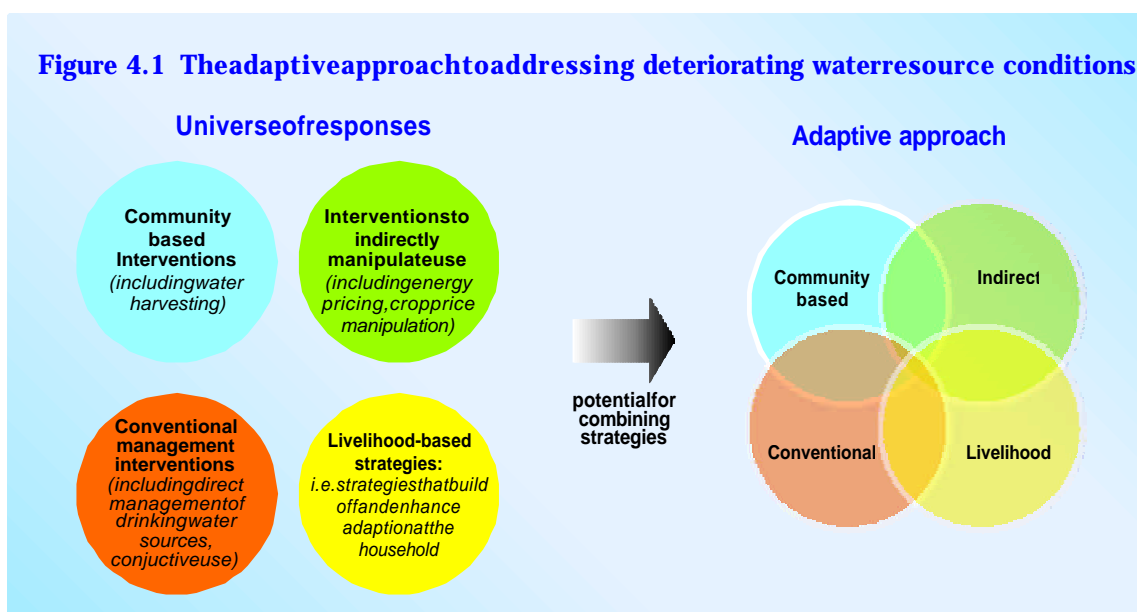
Figure 4.1 Theadaptiveapproachtoaddressing deteriorating waterresource conditions

Universeofresponses

Community based Interventions (includingwater harvesting)

Interventionsto indirectly manipulateuse (includingenergy pricing,cropprice manipulation)

Conventional management interventions (includingdirect managementof drinkingwater sources, conjuctiveuse)

Livelihood-based strategies: i.e.strategiesthatbuild offandenhance adaptionatthe household

potentialfor combining strategies

Adaptive approach

Community based

Indirect

Conventional

Livelihood